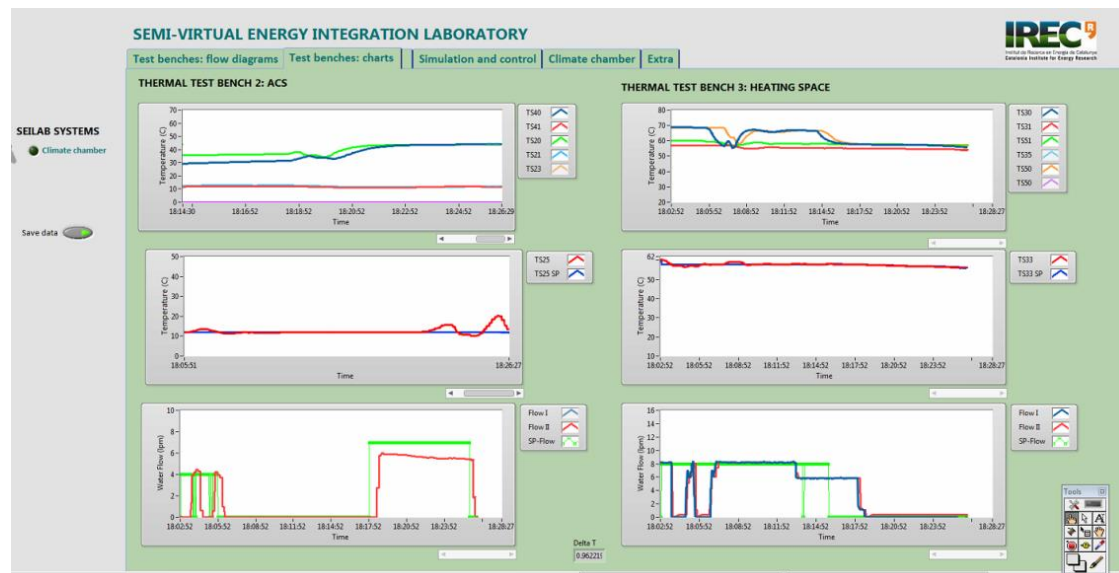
SEMI-VIRTUAL ENERGY INTEGRATION LABORATORY

IREC
Institut de Recerca en Energia de Catalunya
Catalonia Institute for Energy Research

Test benches: flow diagrams | Test benches: charts | Simulation and control | Climate chamber | Extra

SEILAB SYSTEMS
Climate chamber

Save data

THERMAL TEST BENCH 2: ACS

Temperature (C)
70
60
50
40
30
20
10
0
18:14:30 18:16:52 18:18:52 18:20:52 18:22:52 18:24:52 18:26:29
Time

TS40
TS41
TS20
TS21
TS23

Temperature (C)
50
40
30
20
10
0
18:05:51 18:26:27
Time

TS25
TS25 SP

Water Flow (lpm)
10
8
6
4
2
0
18:02:52 18:05:52 18:08:52 18:11:52 18:14:52 18:17:52 18:20:52 18:23:52 18:26:27
Time

Flow I
Flow II
SP-Flow

Delta T
0.962219

THERMAL TEST BENCH 3: HEATING SPACE

Temperature (C)
80
70
60
50
40
30
20
18:02:52 18:05:52 18:08:52 18:11:52 18:14:52 18:17:52 18:20:52 18:23:52 18:26:27
Time

TS30
TS31
TS51
TS35
TS50
TS50

Temperature (C)
62
60
50
40
30
20
10
18:02:52 18:05:52 18:08:52 18:11:52 18:14:52 18:17:52 18:20:52 18:23:52 18:26:27
Time

TS33
TS33 SP

Water Flow (lpm)
16
14
12
10
8
6
4
2
0
18:02:52 18:05:52 18:08:52 18:11:52 18:14:52 18:17:52 18:20:52 18:23:52 18:26:27
Time

Flow I
Flow II
SP-Flow

Tools